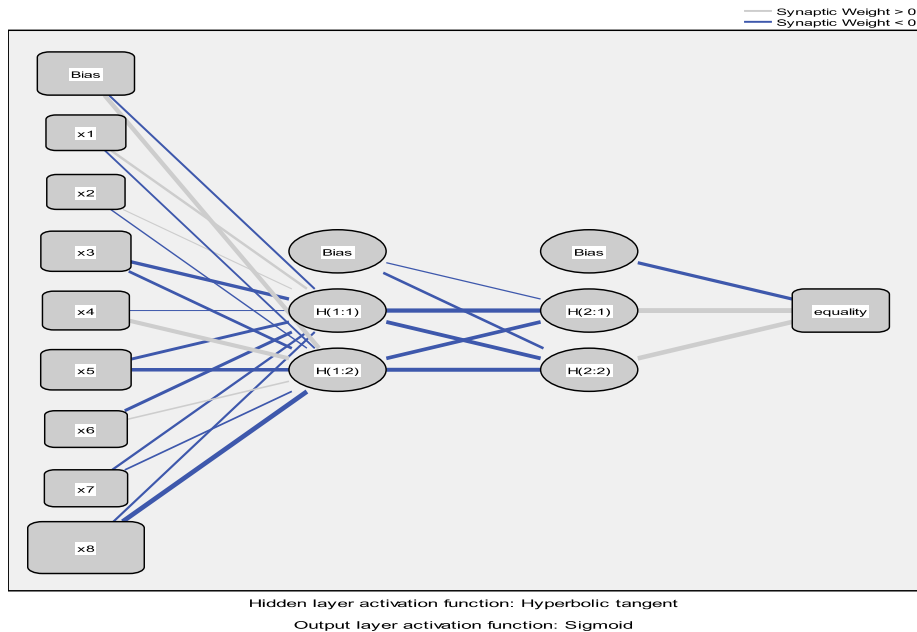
Synaptic Weight > 0
Synaptic Weight < 0

Bias
x1
x2
x3
x4
x5
x6
x7
x8

Bias
H(1:1)
H(1:2)

Bias
H(2:1)
H(2:2)

equality

Hidden layer activation function: Hyperbolic tangent
Output layer activation function: Sigmoid